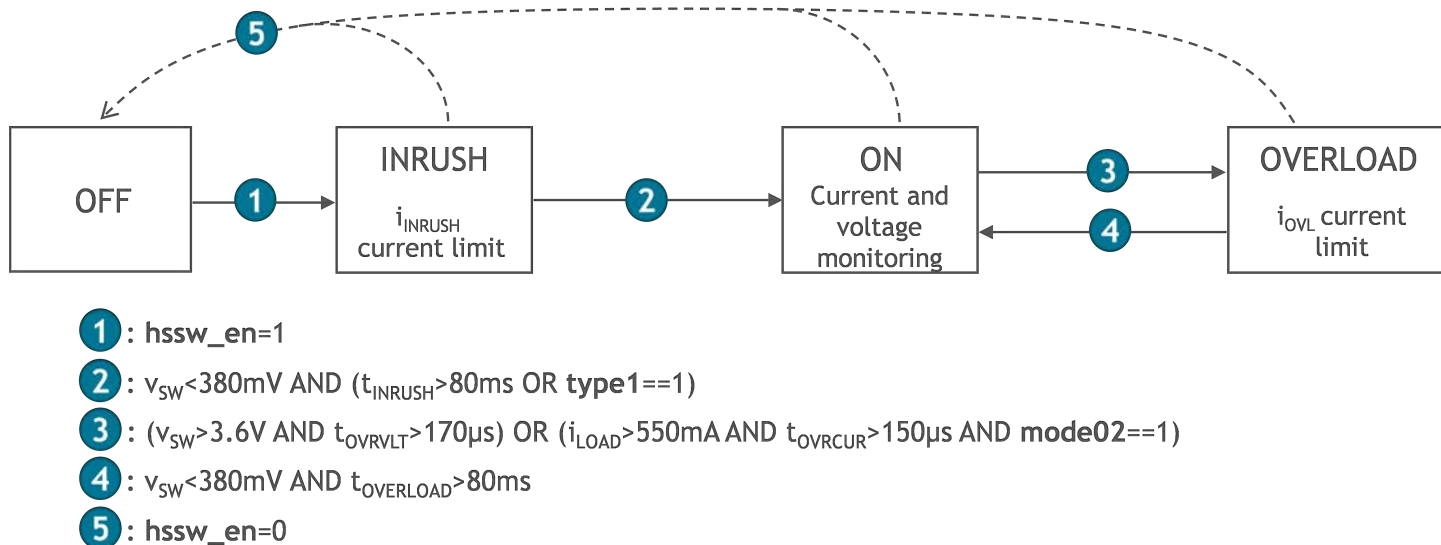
5

OFF

1

INRUSH

$i_{INRUSH}$ current limit

2

ON
Current and voltage monitoring

3

4

OVERLOAD

$i_{OVL}$ current limit

1 : **hssw_en**=1

2 : $v_{SW}$<380mV AND ($t_{INRUSH}$>80ms OR **type1**==1)

3 : ($v_{SW}$>3.6V AND $t_{OVRVLT}$>170µs) OR ($i_{LOAD}$>550mA AND $t_{OVRCUR}$>150µs AND **mode02**==1)

4 : $v_{SW}$<380mV AND $t_{OVERLOAD}$>80ms

5 : **hssw_en**=0